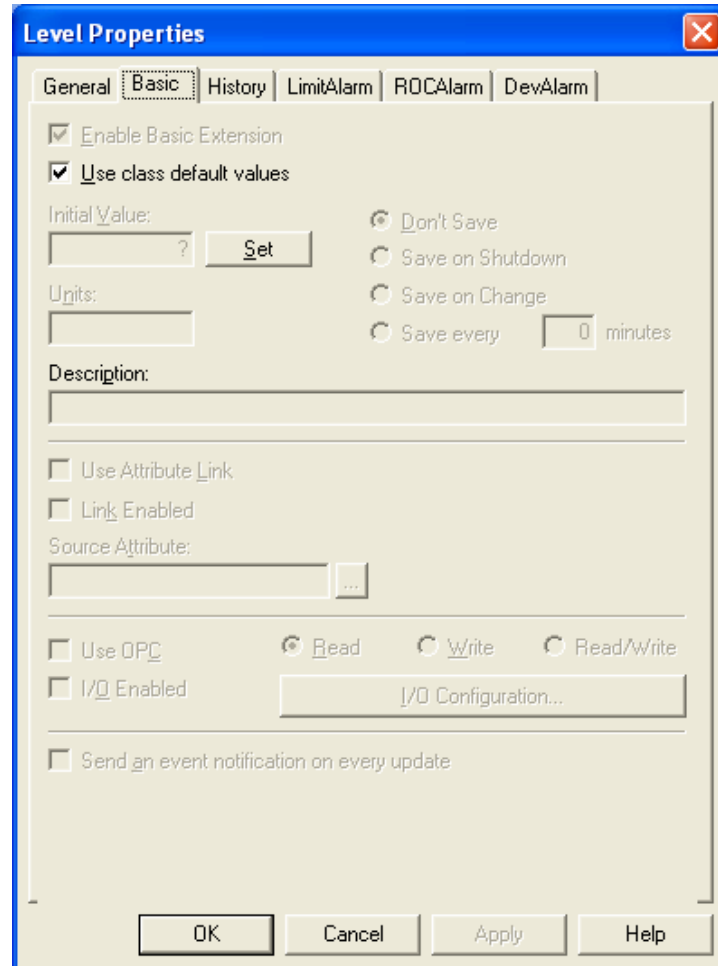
Level Properties

General | Basic | History | LimitAlarm | ROCAlarm | DevAlarm

Enable Basic Extension

Use class default values

Initial Value:

?

Set

Don't Save

Save on Shutdown

Units:

Save on Change

Save every 0 minutes

Description:

Use Attribute Link

Link Enabled

Source Attribute:

...

Use OPC

Read

Write

Read/Write

I/O Enabled

I/O Configuration...

Send an event notification on every update

OK

Cancel

Apply

Help